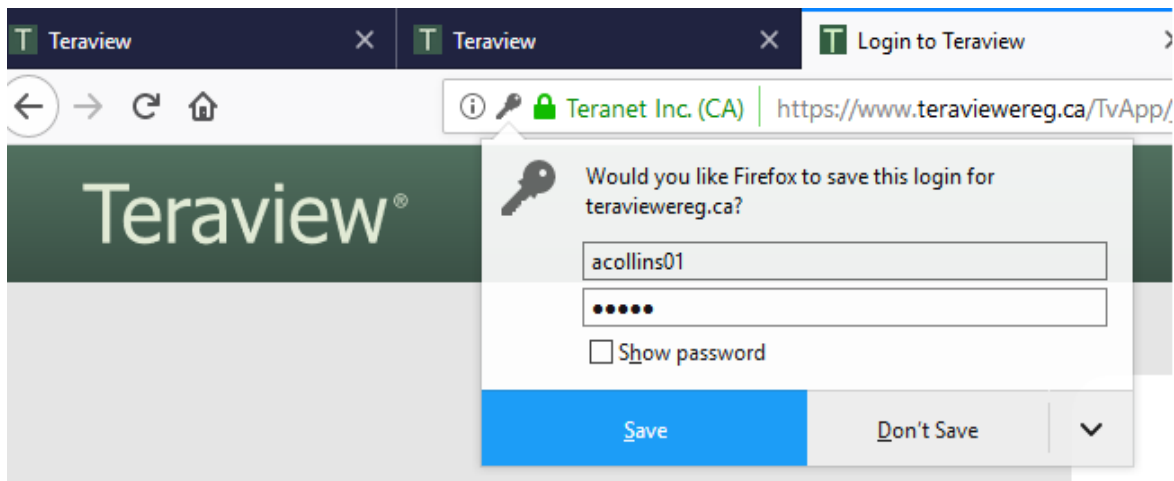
T Teraview ×
T Teraview ×
T Login to Teraview ×

Teranet Inc. (CA) https://www.teraviewereg.ca/TvApp/

Teraview®

Would you like Firefox to save this login for teraviewereg.ca?

acollins01

•••••

Show password

Save

Don't Save